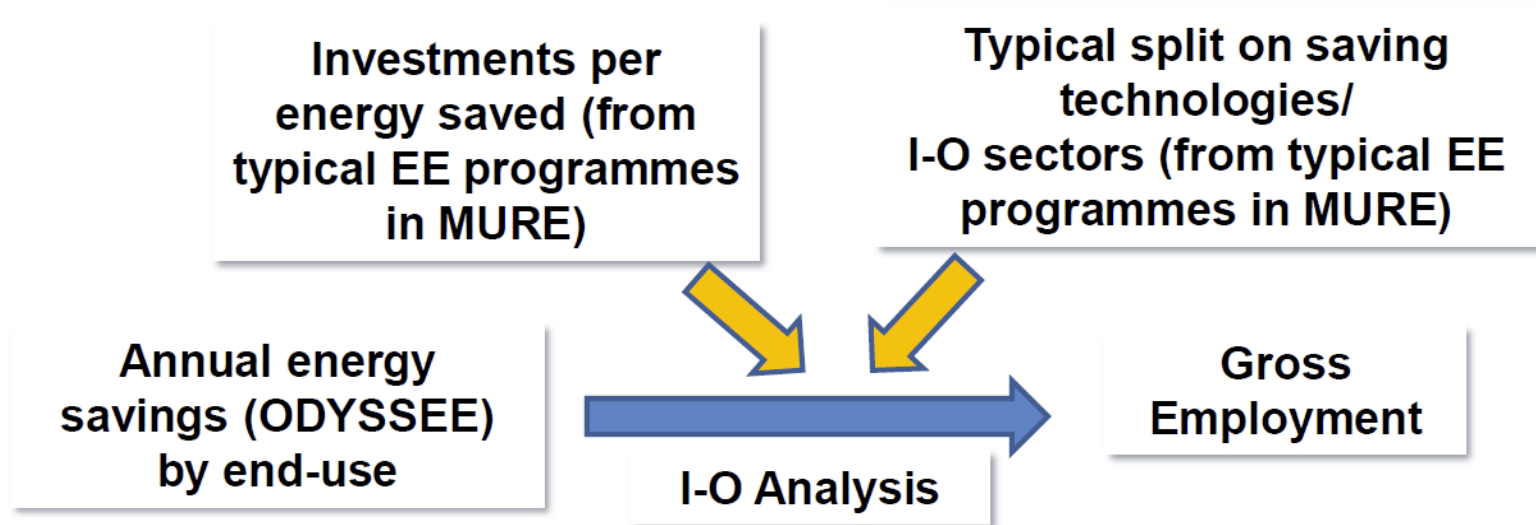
Investments per energy saved (from typical EE programmes in MURE)

Typical split on saving technologies/ I-O sectors (from typical EE programmes in MURE)

Annual energy savings (ODYSSEE) by end-use

I-O Analysis

Gross Employment